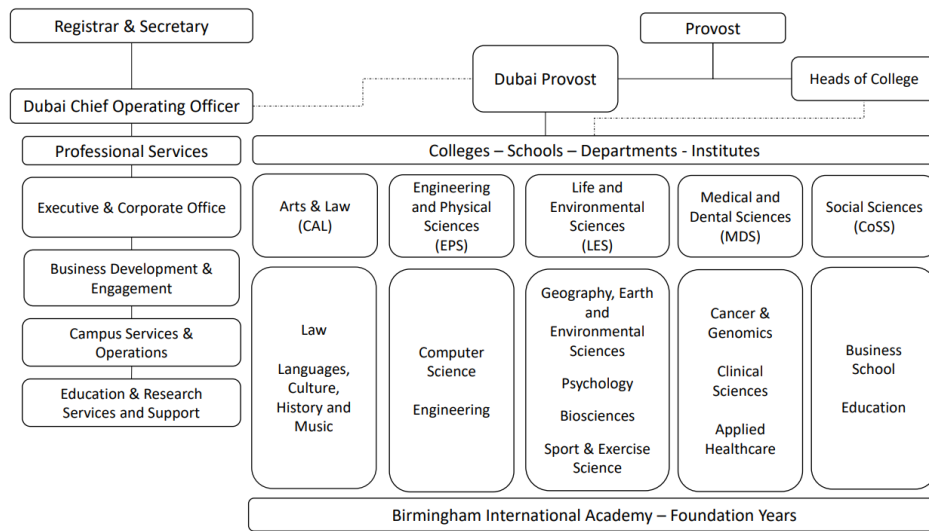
Registrar & Secretary

Provost

Dubai Provost

Heads of College

Dubai Chief Operating Officer

Professional Services

Colleges – Schools – Departments - Institutes

Executive & Corporate Office

Business Development & Engagement

Campus Services & Operations

Education & Research Services and Support

Arts & Law (CAL)

Engineering and Physical Sciences (EPS)

Life and Environmental Sciences (LES)

Medical and Dental Sciences (MDS)

Social Sciences (CoSS)

Law

Languages, Culture, History and Music

Computer Science

Engineering

Geography, Earth and Environmental Sciences

Psychology

Biosciences

Sport & Exercise Science

Cancer & Genomics

Clinical Sciences

Applied Healthcare

Business School

Education

Birmingham International Academy – Foundation Years